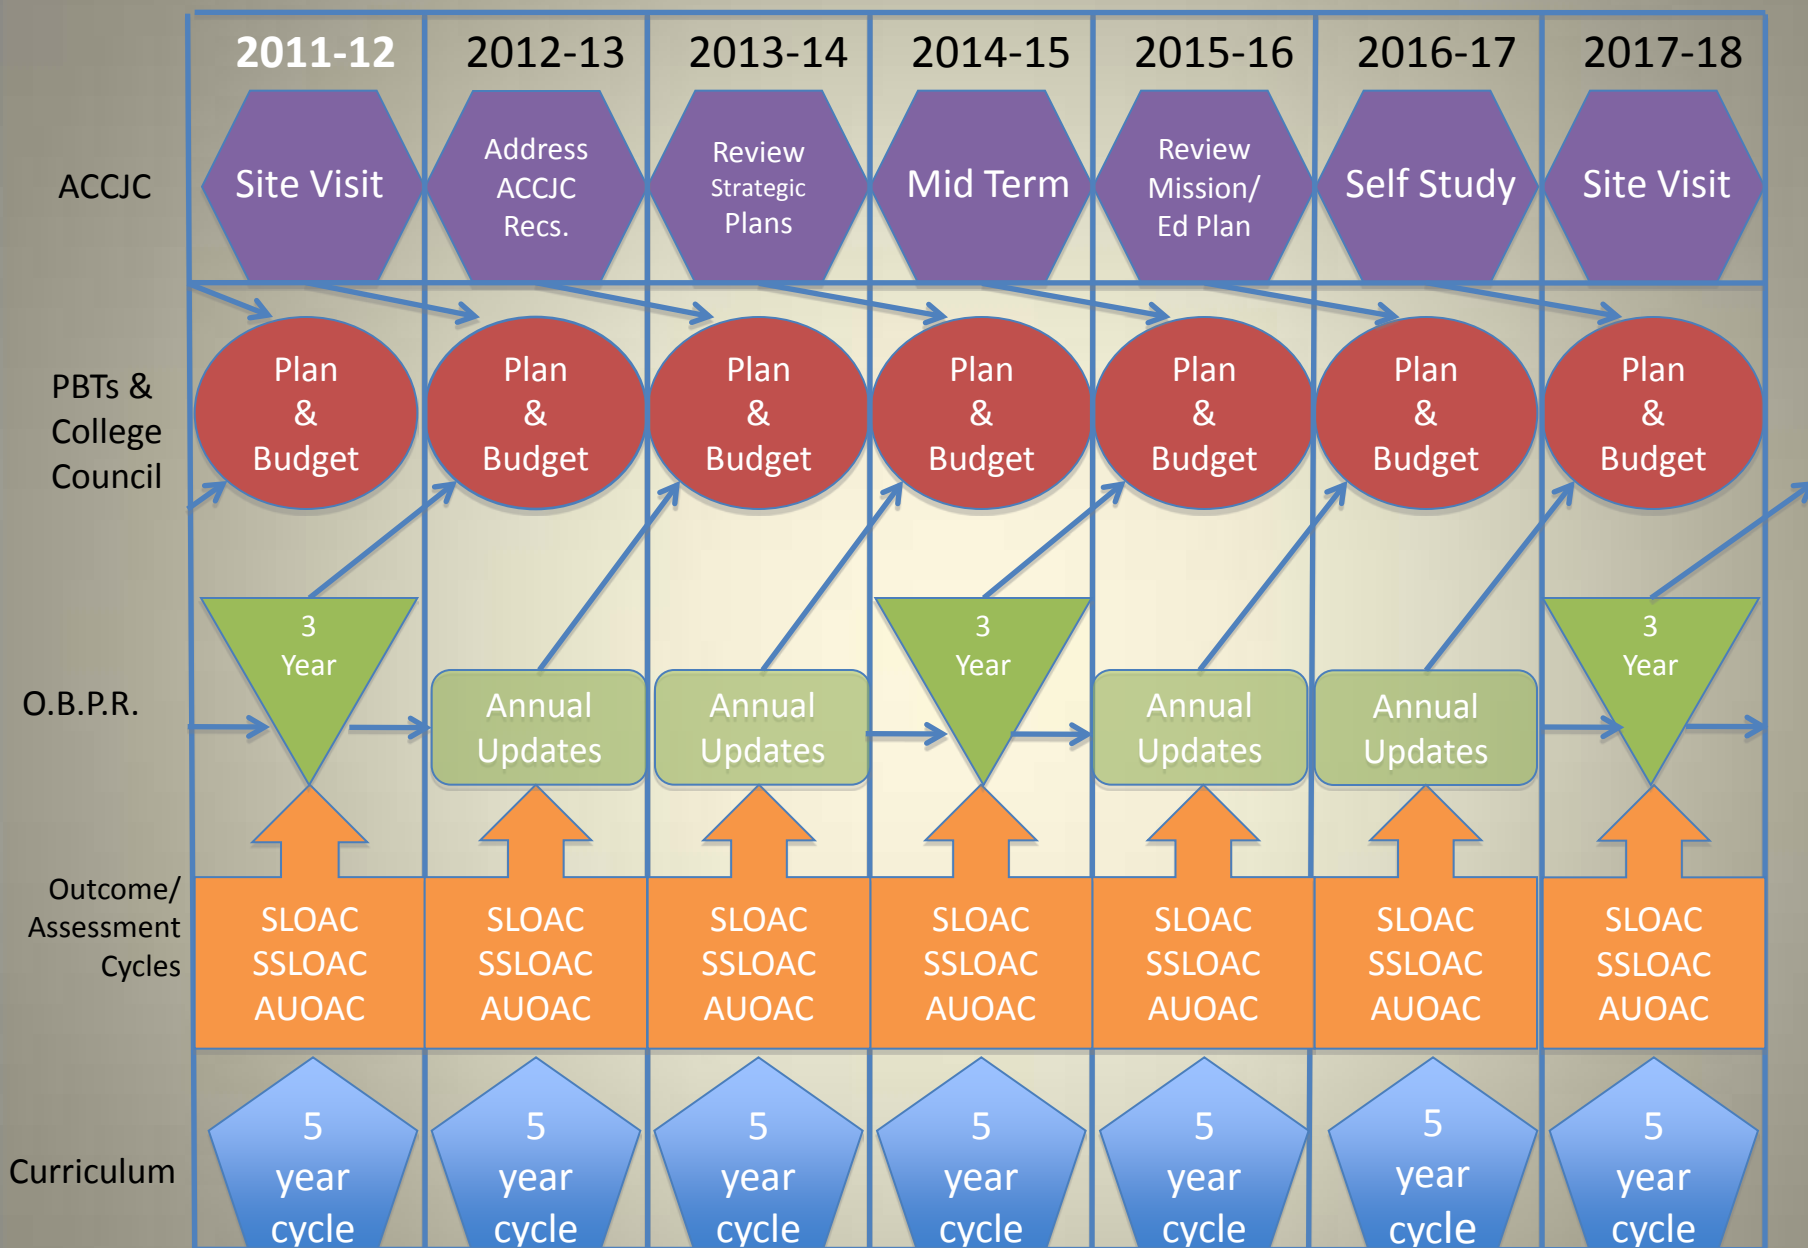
| | 2011-12 | 2012-13 | 2013-14 | 2014-15 | 2015-16 | 2016-17 | 2017-18 |
|---|---|---|---|---|---|---|---|
| ACCJC | Site Visit | Address ACCJC Recs. | Review Strategic Plans | Mid Term | Review Mission/ Ed Plan | Self Study | Site Visit |
| PBTs & College Council | Plan & Budget | Plan & Budget | Plan & Budget | Plan & Budget | Plan & Budget | Plan & Budget | Plan & Budget |
| O.B.P.R. | 3 Year | Annual Updates | Annual Updates | 3 Year | Annual Updates | Annual Updates | 3 Year |
| Outcome/ Assessment Cycles | SLOAC SSLOAC AUOAC | SLOAC SSLOAC AUOAC | SLOAC SSLOAC AUOAC | SLOAC SSLOAC AUOAC | SLOAC SSLOAC AUOAC | SLOAC SSLOAC AUOAC | SLOAC SSLOAC AUOAC |
| Curriculum | 5 year cycle | 5 year cycle | 5 year cycle | 5 year cycle | 5 year cycle | 5 year cycle | 5 year cycle |